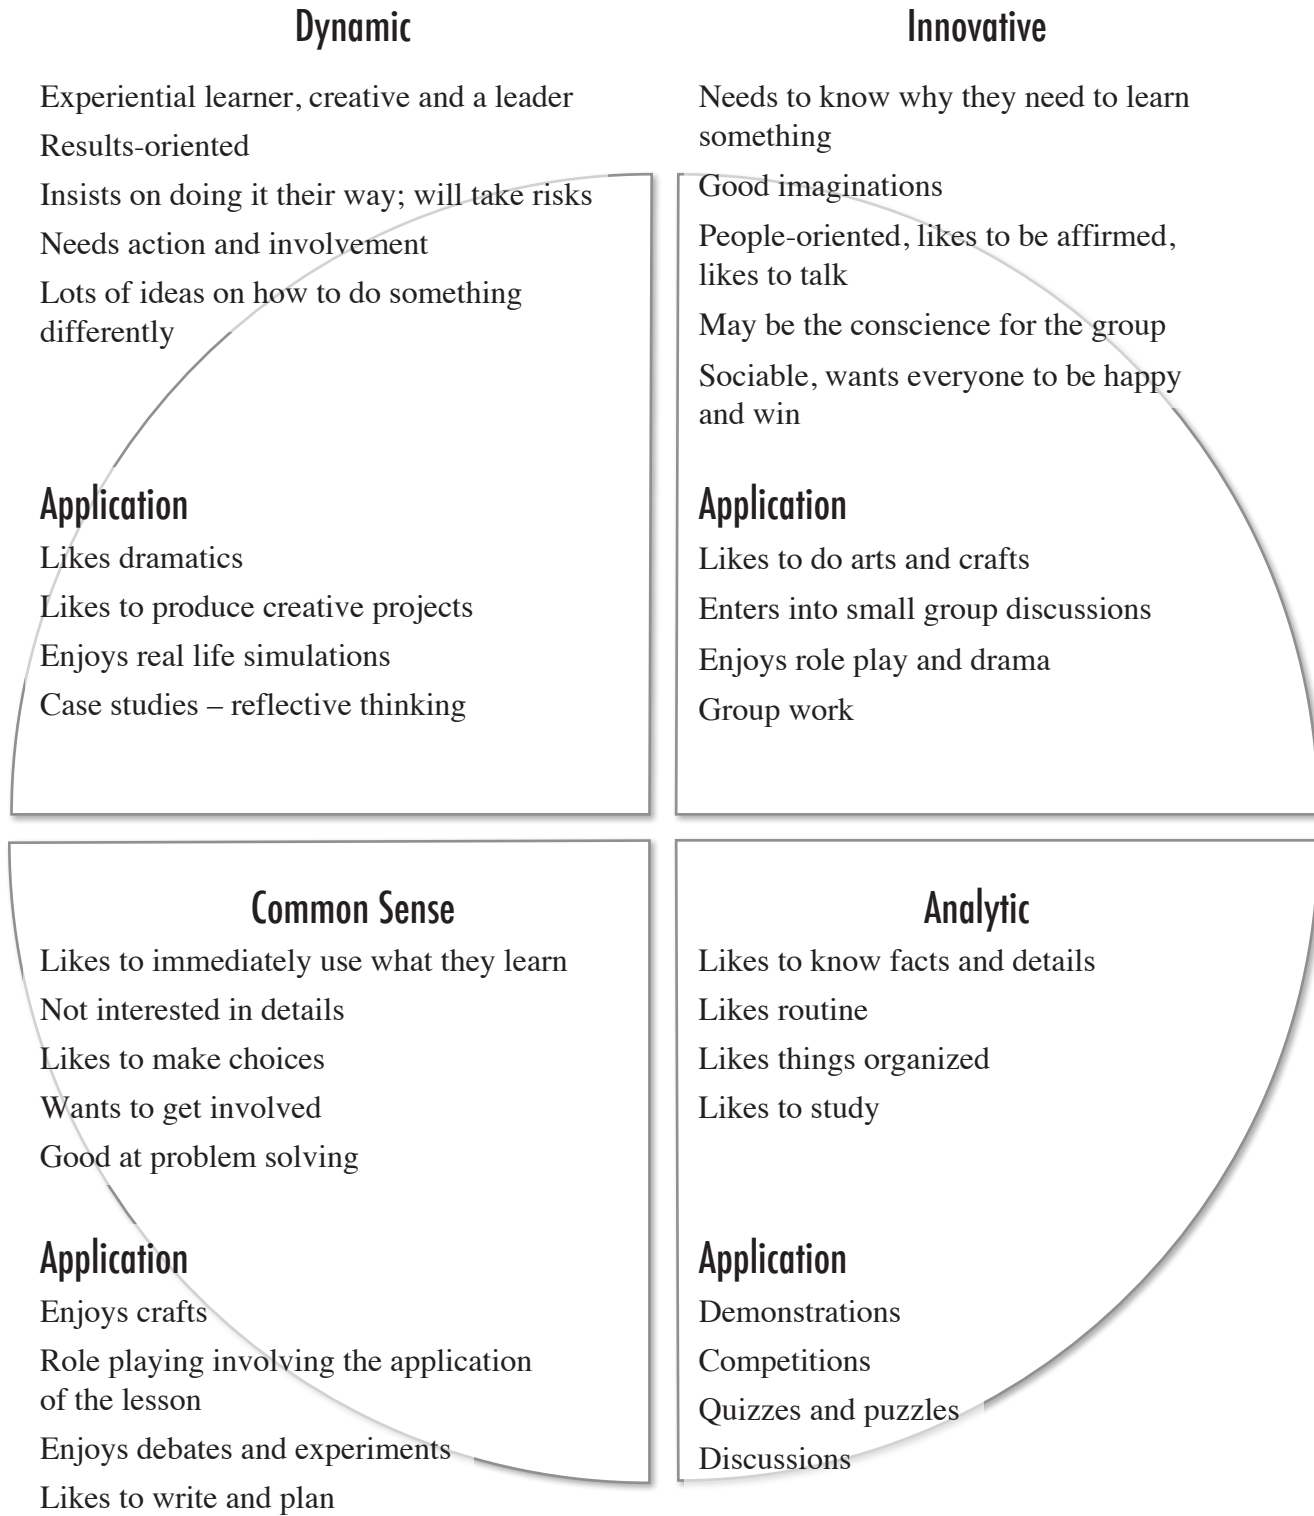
Dynamic

Experiential learner, creative and a leader

Results-oriented

Insists on doing it their way; will take risks

Needs action and involvement

Lots of ideas on how to do something differently

Application

Likes dramatics

Likes to produce creative projects

Enjoys real life simulations

Case studies – reflective thinking

Innovative

Needs to know why they need to learn something

Good imaginations

People-oriented, likes to be affirmed, likes to talk

May be the conscience for the group

Sociable, wants everyone to be happy and win

Application

Likes to do arts and crafts

Enters into small group discussions

Enjoys role play and drama

Group work

Common Sense

Likes to immediately use what they learn

Not interested in details

Likes to make choices

Wants to get involved

Good at problem solving

Application

Enjoys crafts

Role playing involving the application of the lesson

Enjoys debates and experiments

Likes to write and plan

Analytic

Likes to know facts and details

Likes routine

Likes things organized

Likes to study

Application

Demonstrations

Competitions

Quizzes and puzzles

Discussions